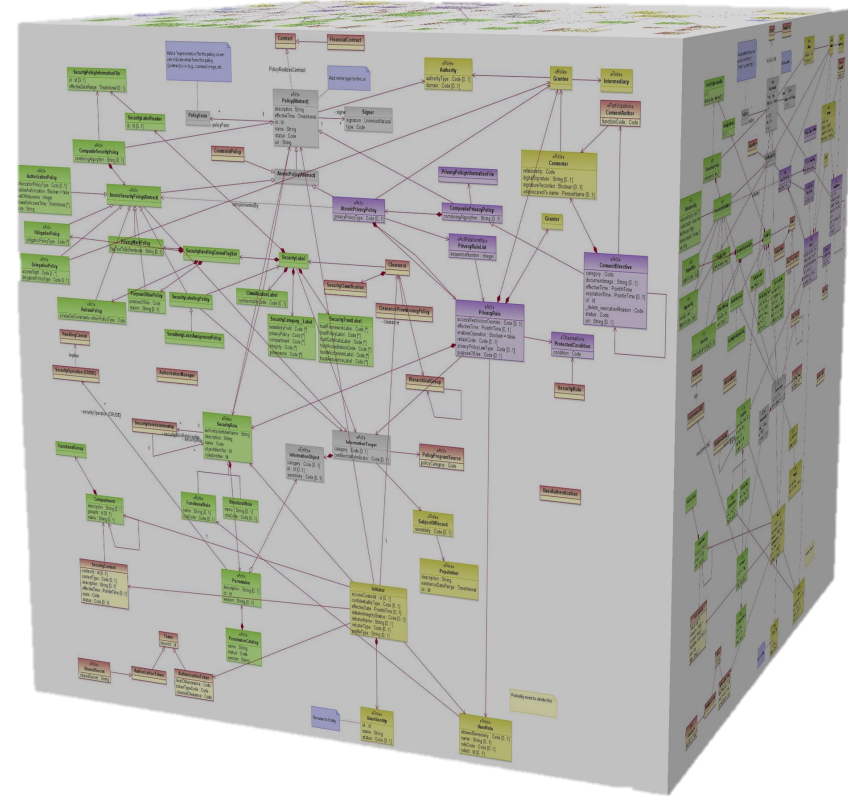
Contract
FinancialContract
PolicyRealizesContract
Policy(Abstract)
Signer
Authority
Grantor
Intermediary
ConsentAuthor
Consenter
Grantee
PrivacyPolicy
CompositePrivacyPolicy
PrivacyPolicyInformationFile
PrivacyRuleList
ConsentDirective
PrivacyRule
ProtectionCondition
SecurityRole
SecurityLabel
Clearance
SecurityClassification
ObligationPolicy
RefrainPolicy
AuthorizationPolicy
SecurityPolicyInformationFile
SecurityLabelHeader
CompositeSecurityPolicy
AtomicSecurityPolicyAbstract
PurposeOfUsePolicy
SecurityLabelingPolicy
SecurityHandlingCaveatTagSet
ClassificationLabel
SecurityCategory_Label
SecurityTrustLabel
ReleasabilityPolicy
HierarchicalGroup
SecurityPrivilege
InformationTarget
InformationObject
PolicyProgramSource
SubjectOfRecord
Population
Component
FunctionalRole
StructuralRole
Permission
PermissionCatalog
Initiator
HumanRole
UserIdentity
AuthenticationManager
ClientAuthentication
Probably need to delete this